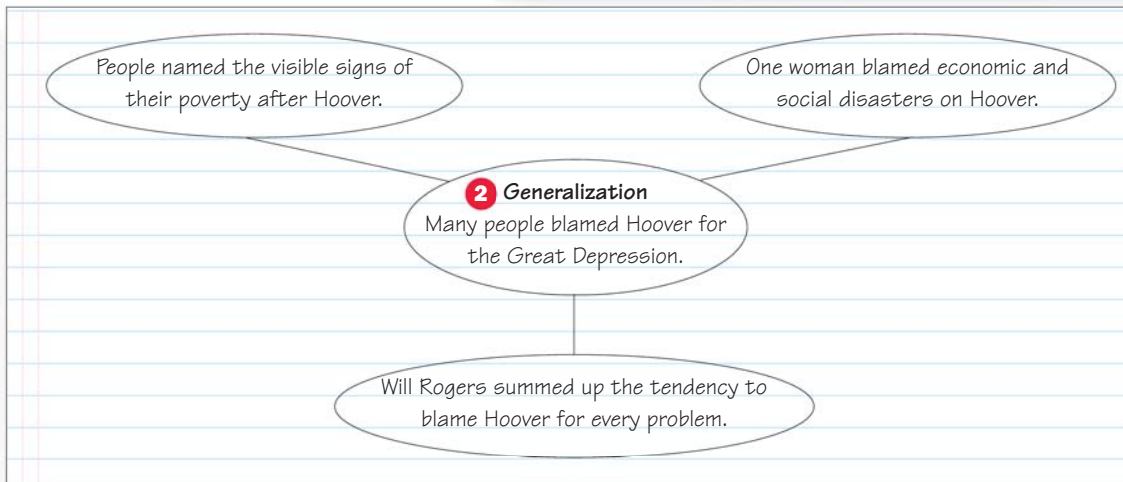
People named the visible signs of their poverty after Hoover.

One woman blamed economic and social disasters on Hoover.

2 Generalization
Many people blamed Hoover for the Great Depression.

Will Rogers summed up the tendency to blame Hoover for every problem.